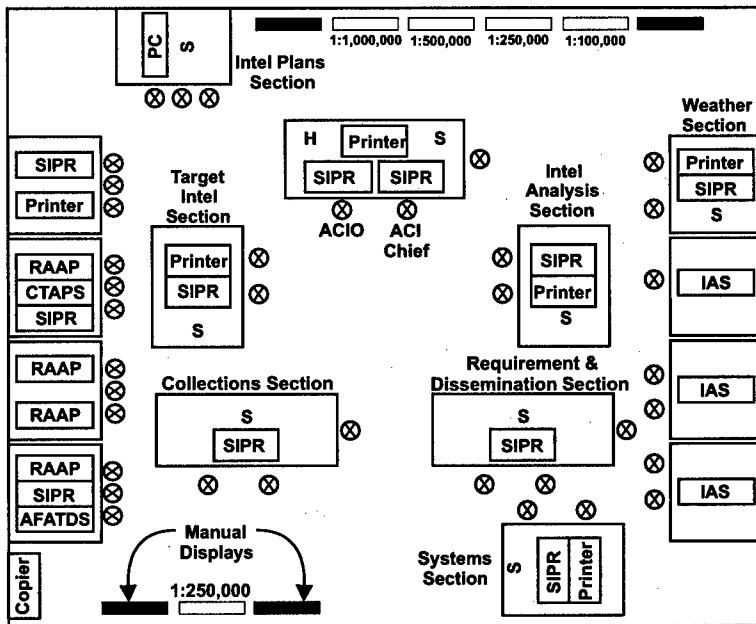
PC
S
Intel Plans Section

1:1,000,000 1:500,000 1:250,000 1:100,000

Weather Section
Printer
SIPR
S

H
Printer
S
SIPR
SIPR
ACIO
ACI Chief

SIPR
Printer

Target Intel Section
Printer
SIPR
S

Intel Analysis Section
SIPR
Printer
S

RAAP
CTAPS
SIPR

IAS

RAAP
RAAP

Collections Section
S
SIPR

Requirement & Dissemination Section
S
SIPR

IAS

RAAP
SIPR
AFATDS

IAS

Manual Displays
1:250,000

Copier

Systems Section
S
SIPR
Printer